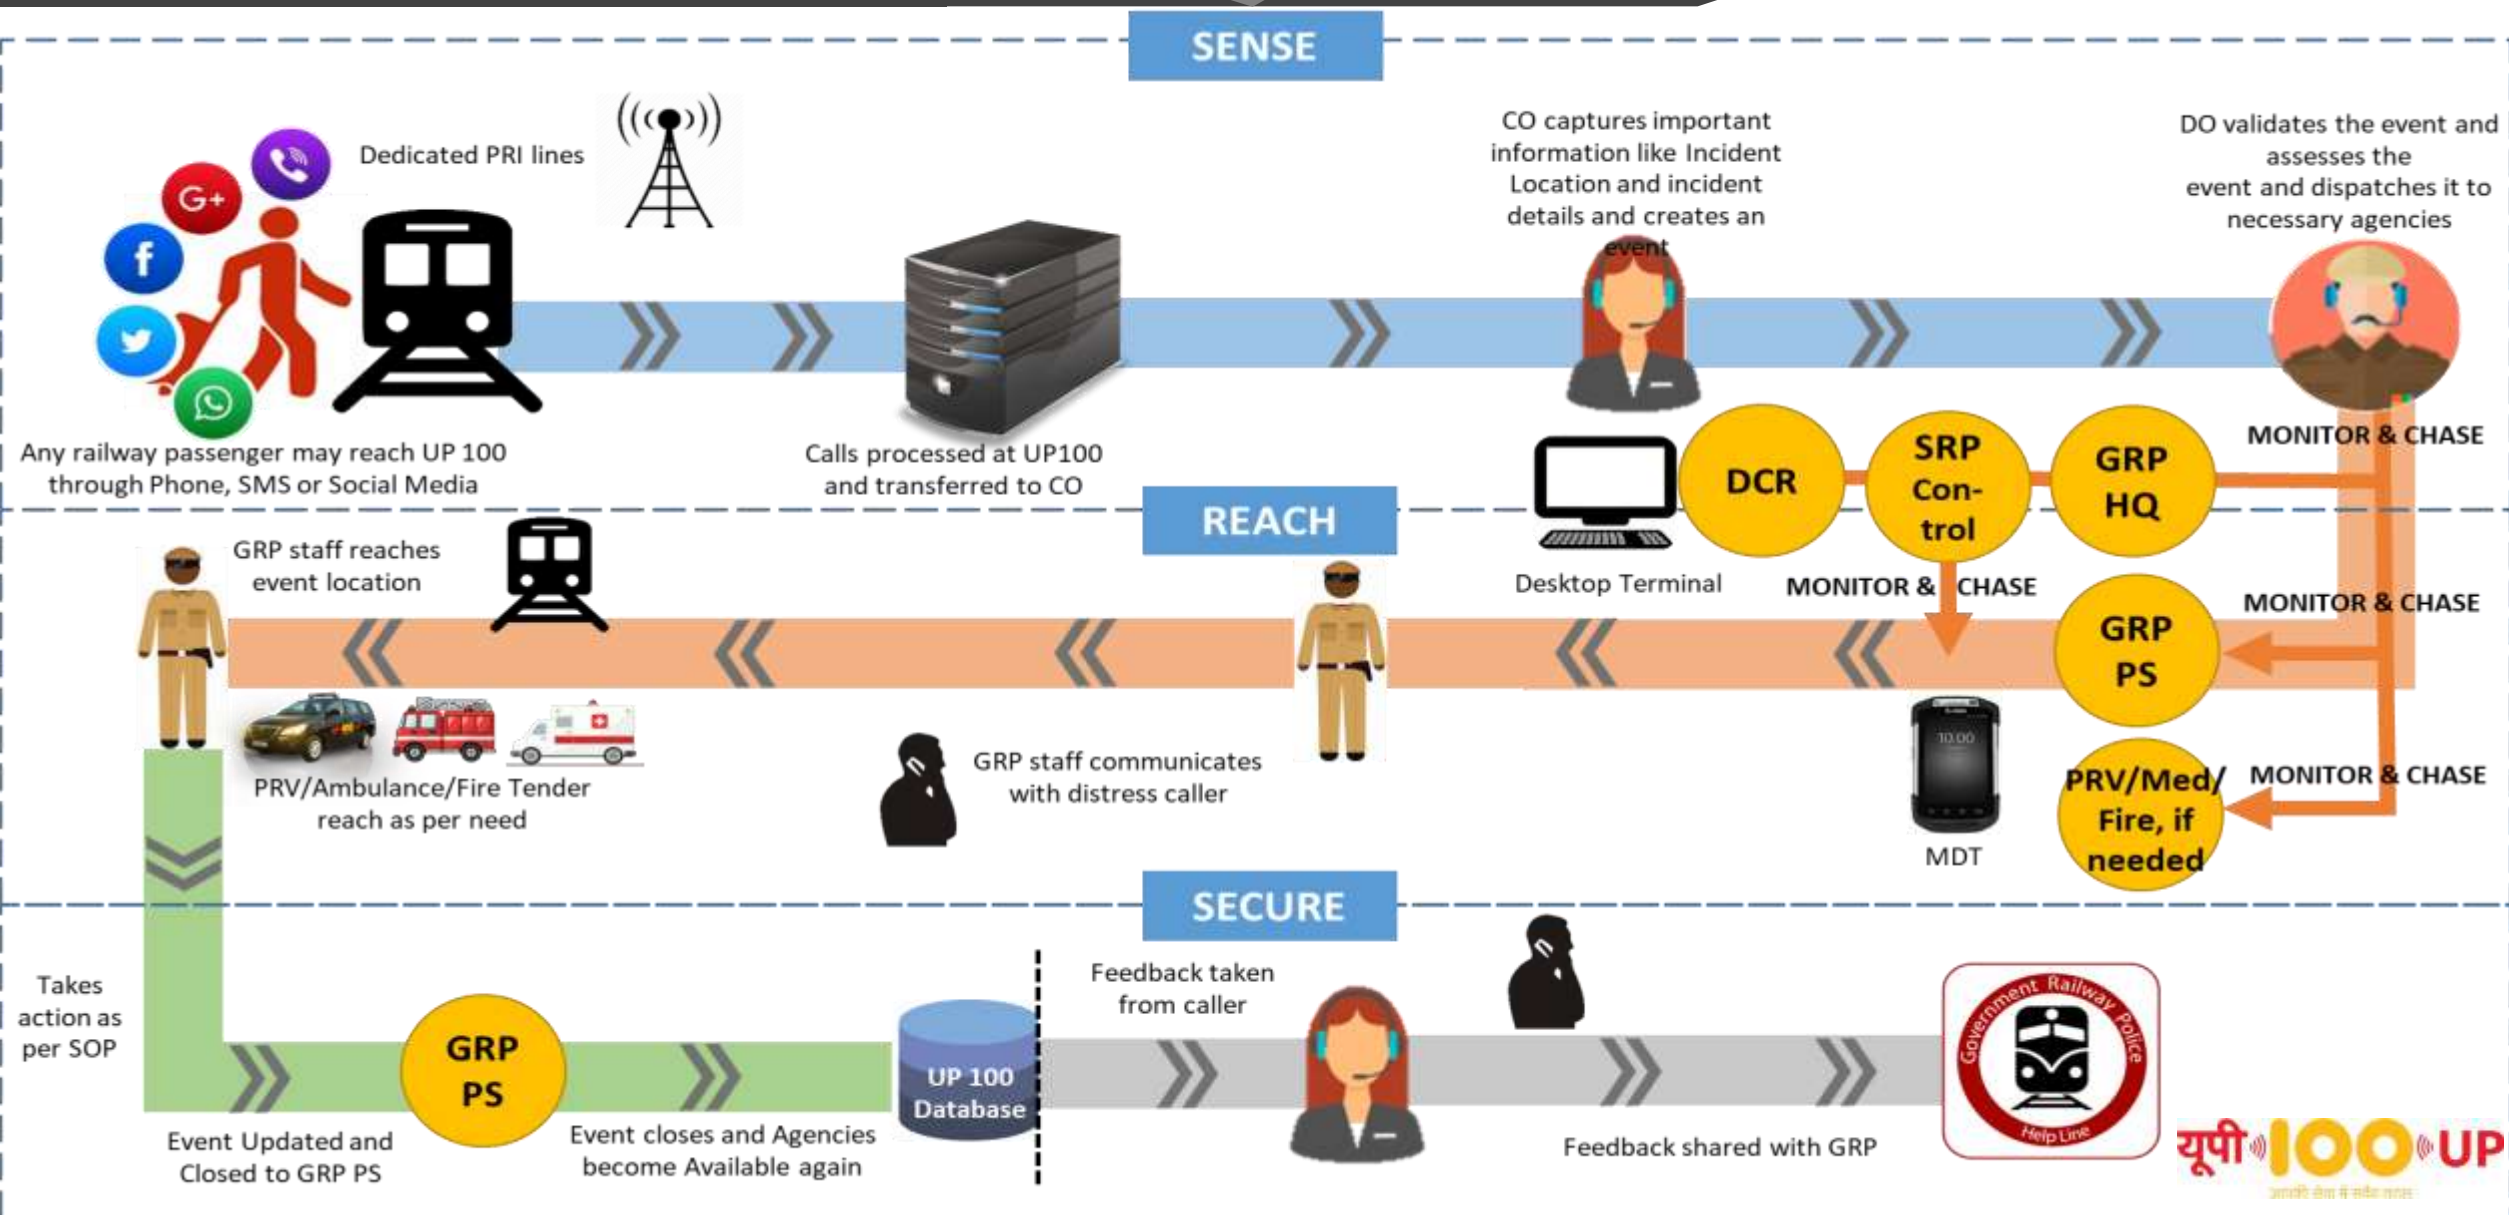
SENSE

Dedicated PRI lines

Any railway passenger may reach UP 100 through Phone, SMS or Social Media

Calls processed at UP100 and transferred to CO

CO captures important information like Incident Location and incident details and creates an event

DO validates the event and assesses the event and dispatches it to necessary agencies

DCR

SRP Con-trol

GRP HQ

MONITOR & CHASE

Desktop Terminal

MONITOR & CHASE

REACH

GRP staff reaches event location

PRV/Ambulance/Fire Tender reach as per need

GRP staff communicates with distress caller

GRP PS

MONITOR & CHASE

MDT

PRV/Med/ Fire, if needed

MONITOR & CHASE

SECURE

Takes action as per SOP

GRP PS

Event Updated and Closed to GRP PS

Event closes and Agencies become Available again

UP 100 Database

Feedback taken from caller

Feedback shared with GRP

Government Railway Police

Help Line

यूपी 100 UP